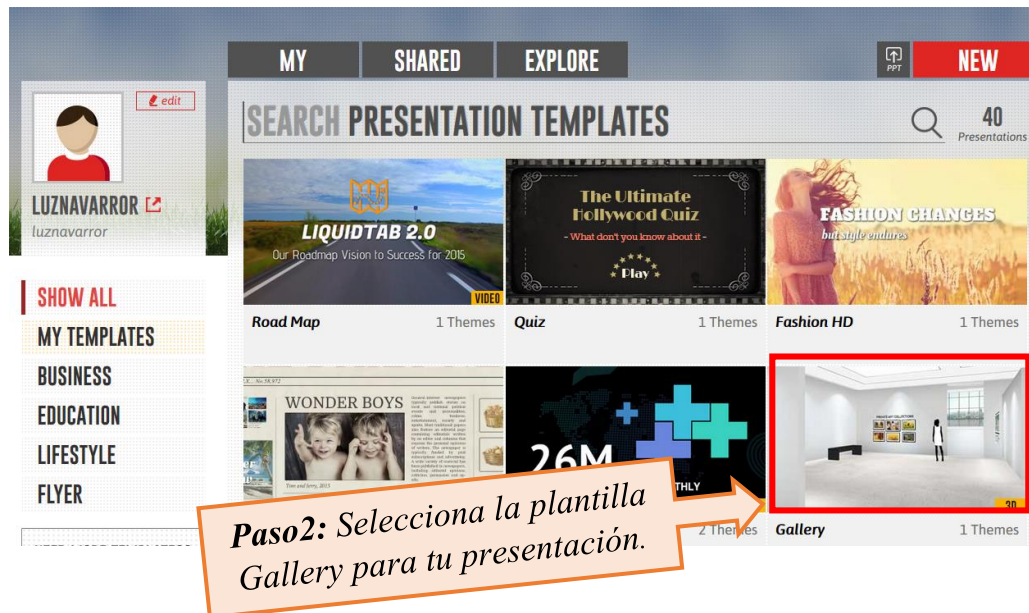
MY SHARED EXPLORE PPT NEW

edit

LUZNAVARROR

luznavarror

SEARCH PRESENTATION TEMPLATES

40 Presentations

SHOW ALL

MY TEMPLATES

BUSINESS

EDUCATION

LIFESTYLE

FLYER

LIQUIDTAB 2.0

Our Roadmap Vision to Success for 2015

VIDEO

Road Map 1 Themes

The Ultimate Hollywood Quiz

- What don't you know about it -

Play

Quiz 1 Themes

FASHION CHANGES

but style endures

Fashion HD 1 Themes

WONDER BOYS

26M

THLY

2 Themes

3D

Gallery 1 Themes

Paso2: Selecciona la plantilla Gallery para tu presentación.